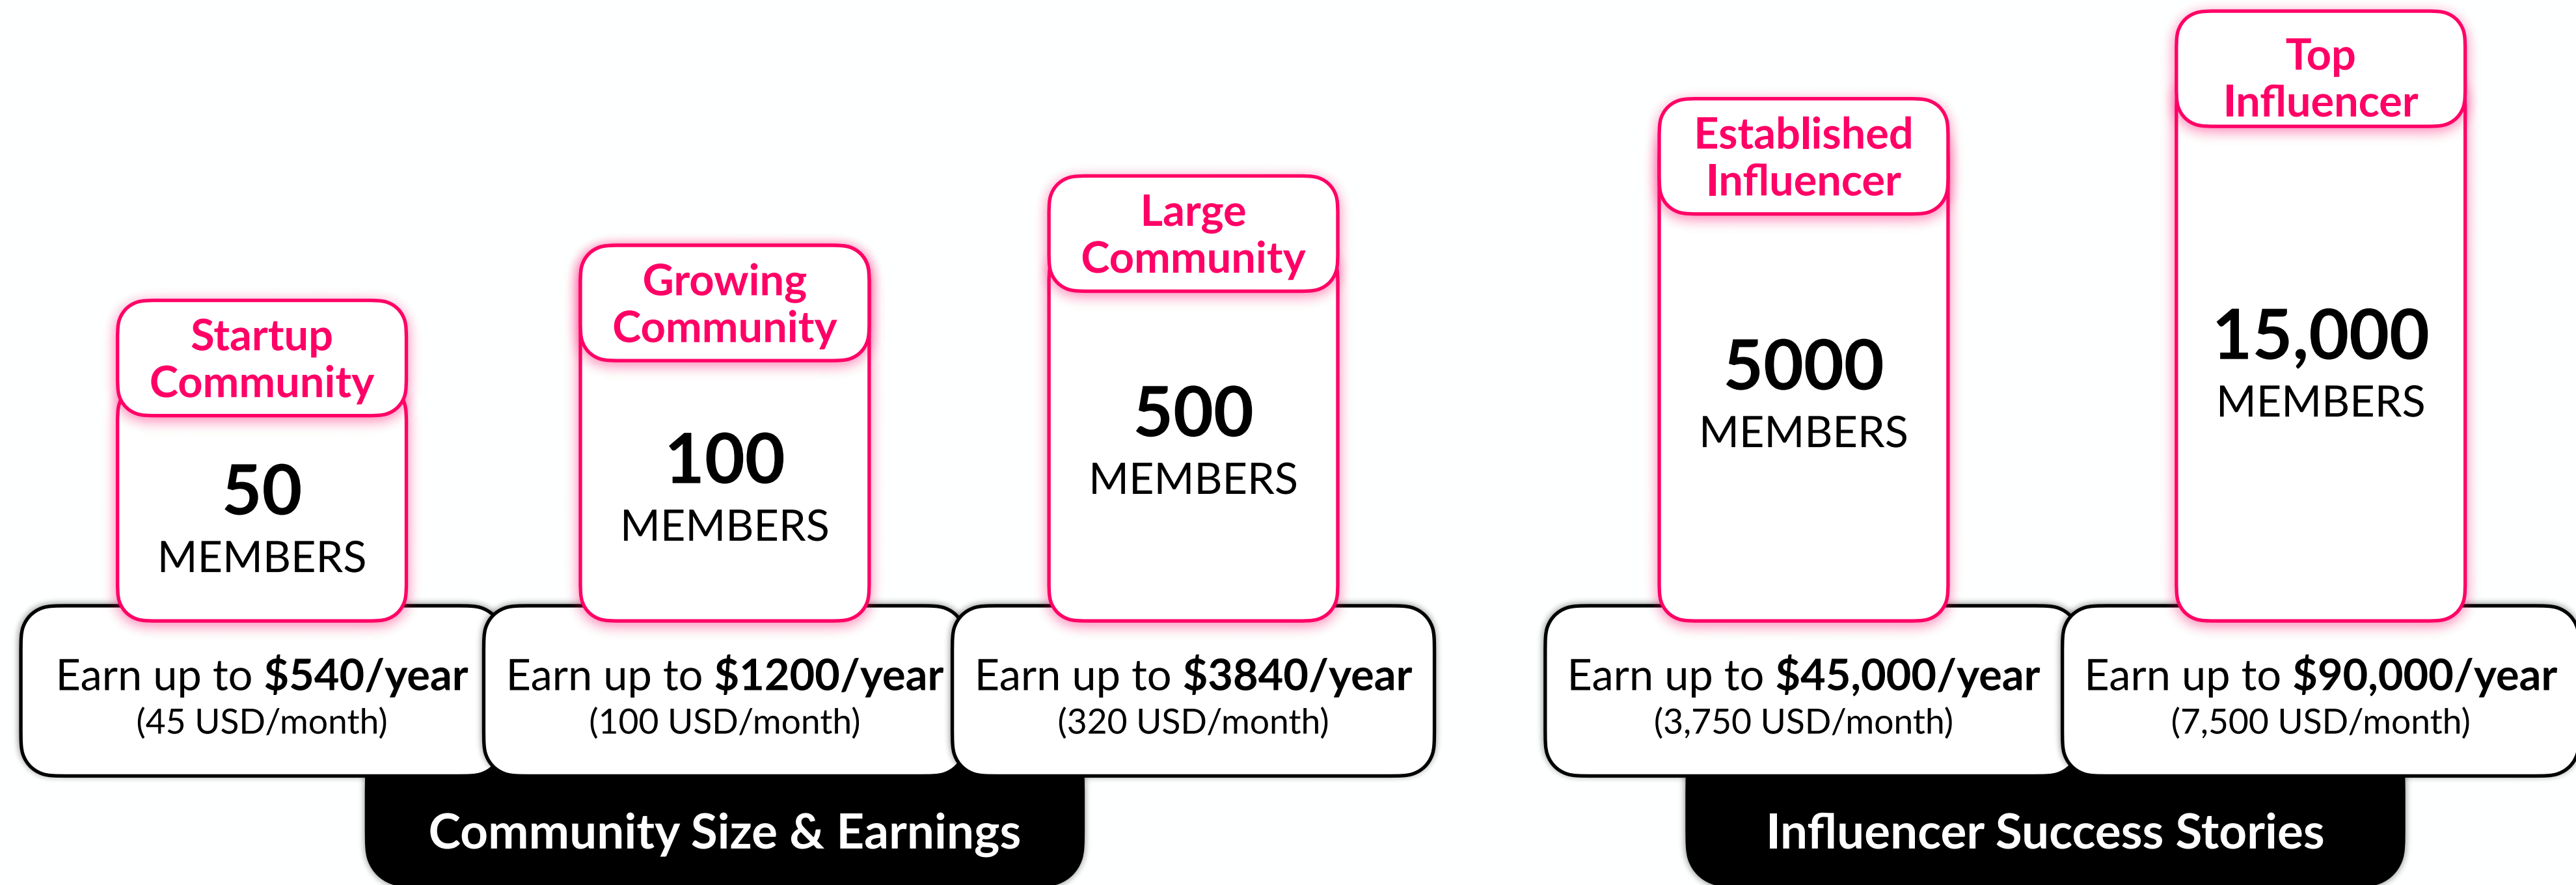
Startup Community
50
MEMBERS
Earn up to **$540/year**
(45 USD/month)

Growing Community
100
MEMBERS
Earn up to **$1200/year**
(100 USD/month)

Large Community
500
MEMBERS
Earn up to **$3840/year**
(320 USD/month)

Community Size & Earnings

Established Influencer
5000
MEMBERS
Earn up to **$45,000/year**
(3,750 USD/month)

Top Influencer
15,000
MEMBERS
Earn up to **$90,000/year**
(7,500 USD/month)

Influencer Success Stories